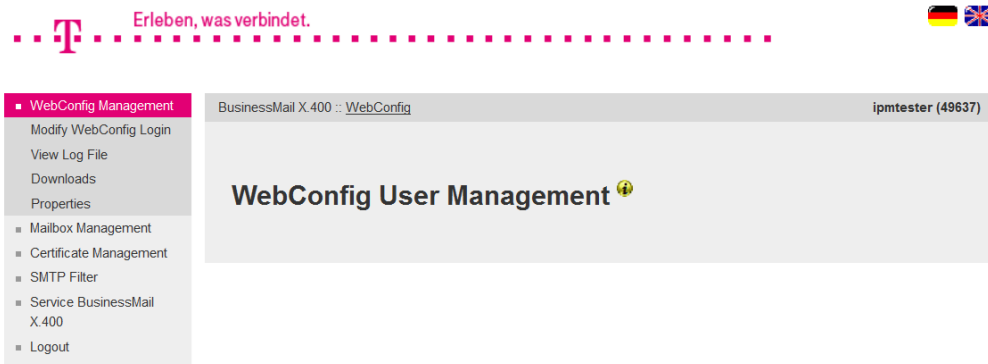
T

Erleben, was verbindet.

WebConfig Management
Modify WebConfig Login
View Log File
Downloads
Properties
Mailbox Management
Certificate Management
SMTP Filter
Service BusinessMail X.400
Logout

BusinessMail X.400 :: WebConfig

ipmtester (49637)

WebConfig User Management